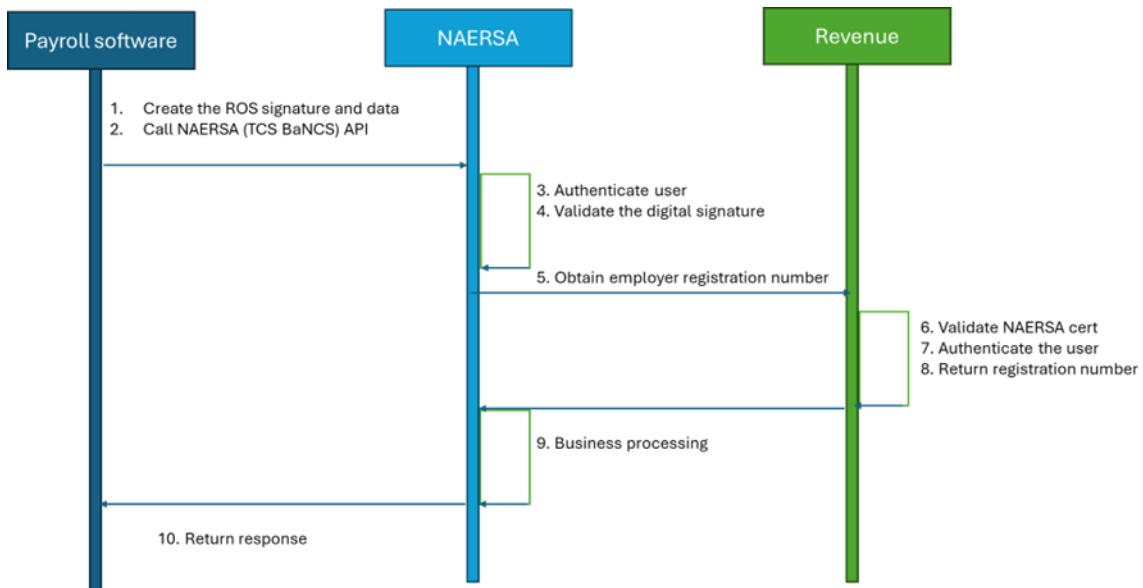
Payroll software

NAERSA

Revenue

1. Create the ROS signature and data
2. Call NAERSA (TCS BaNCS) API

3. Authenticate user
4. Validate the digital signature

5. Obtain employer registration number

6. Validate NAERSA cert
7. Authenticate the user
8. Return registration number

9. Business processing

10. Return response